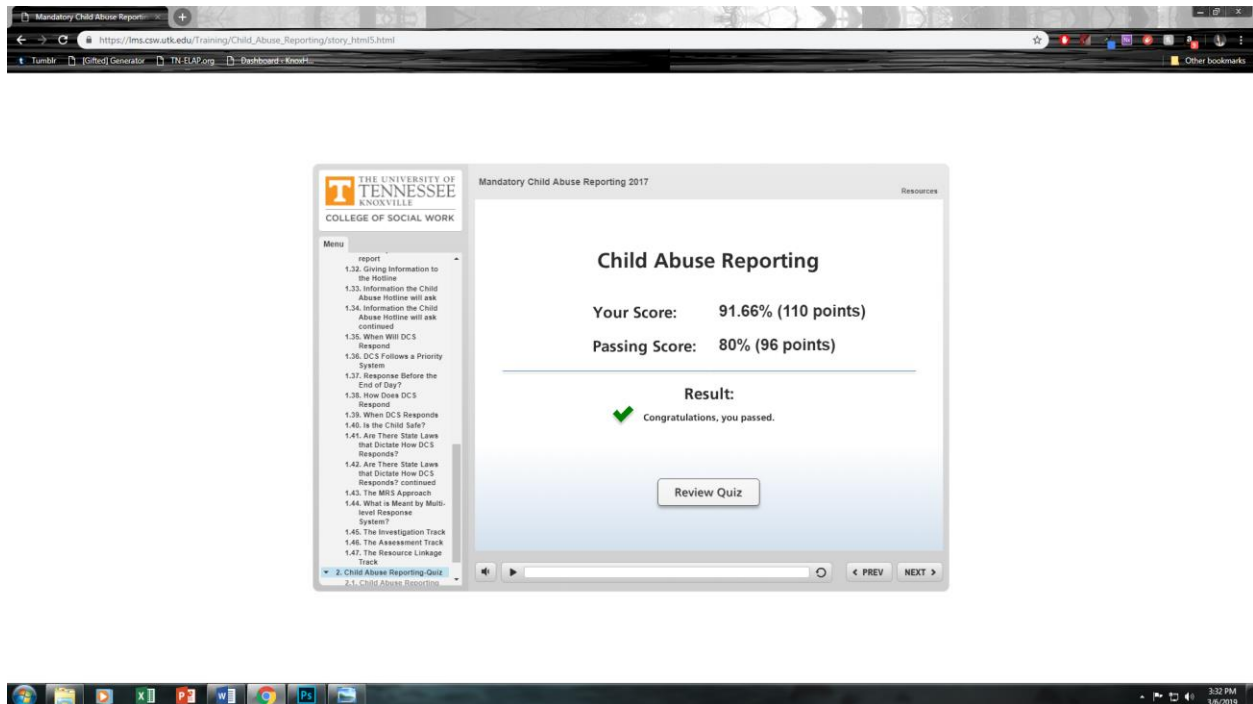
Mandatory Child Abuse Reportin ×

https://lms.csw.utk.edu/Training/Child_Abuse_Reporting/story_html5.html

Tumblr [Gifted] Generator TN-ELAP.org Dashboard - KnoxH...

Other bookmarks

THE UNIVERSITY OF TENNESSEE KNOXVILLE
COLLEGE OF SOCIAL WORK

Mandatory Child Abuse Reporting 2017

Resources

Menu

report
1.32. Giving Information to the Hotline
1.33. Information the Child Abuse Hotline will ask
1.34. Information the Child Abuse Hotline will ask continued
1.35. When Will DCS Respond
1.36. DCS Follows a Priority System
1.37. Response Before the End of Day?
1.38. How Does DCS Respond
1.39. When DCS Responds
1.40. Is the Child Safe?
1.41. Are There State Laws that Dictate How DCS Responds?
1.42. Are There State Laws that Dictate How DCS Responds? continued
1.43. The MRS Approach
1.44. What is Meant by Multi-level Response System?
1.45. The Investigation Track
1.46. The Assessment Track
1.47. The Resource Linkage Track
2. Child Abuse Reporting-Quiz
2.1. Child Abuse Reporting

Child Abuse Reporting

Your Score: 91.66% (110 points)

Passing Score: 80% (96 points)

Result:

Congratulations, you passed.

Review Quiz

‹ PREV NEXT ›

3:32 PM
3/6/2019